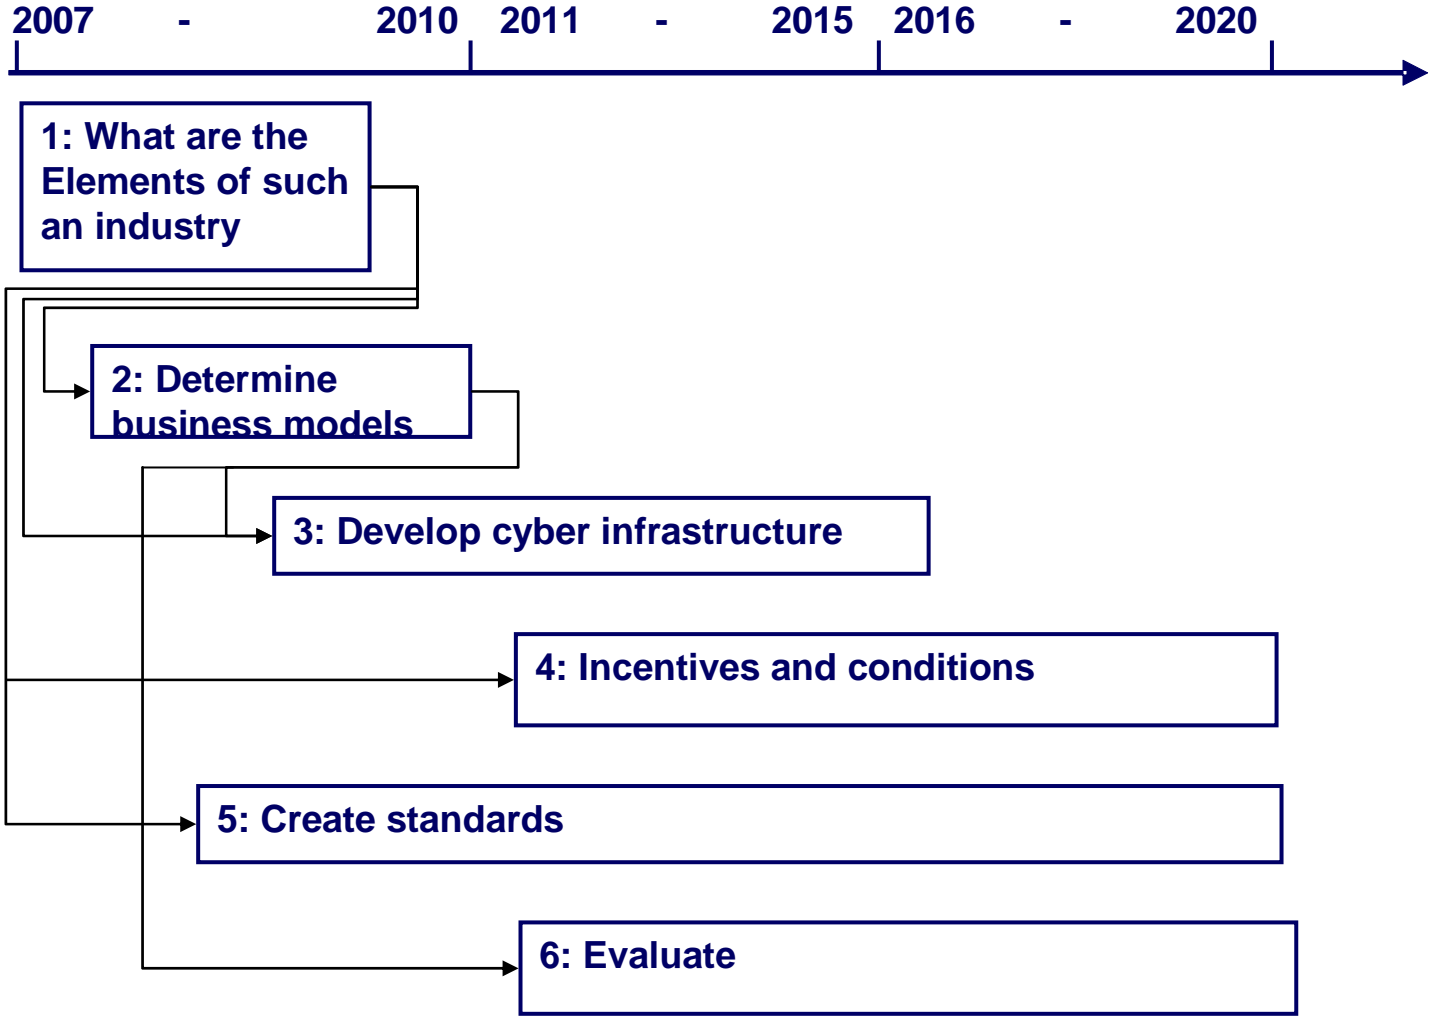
2007 - 2010 2011 - 2015 2016 - 2020

1: What are the Elements of such an industry

2: Determine business models

3: Develop cyber infrastructure

4: Incentives and conditions

5: Create standards

6: Evaluate